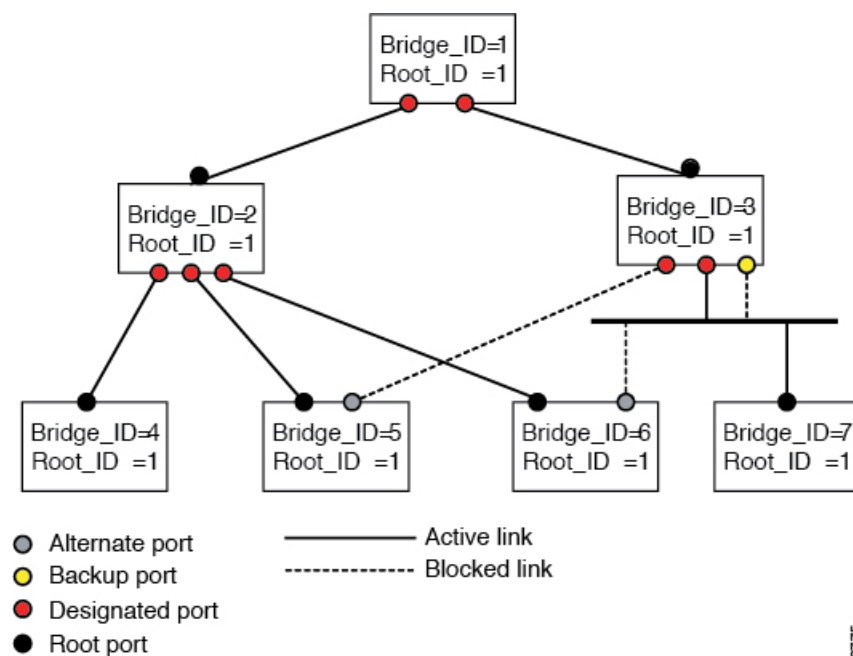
Bridge_ID=1
Root_ID =1

Bridge_ID=2
Root_ID =1

Bridge_ID=3
Root_ID =1

Bridge_ID=4
Root_ID =1

Bridge_ID=5
Root_ID =1

Bridge_ID=6
Root_ID =1

Bridge_ID=7
Root_ID =1

Alternate port
Backup port
Designated port
Root port

Active link
Blocked link